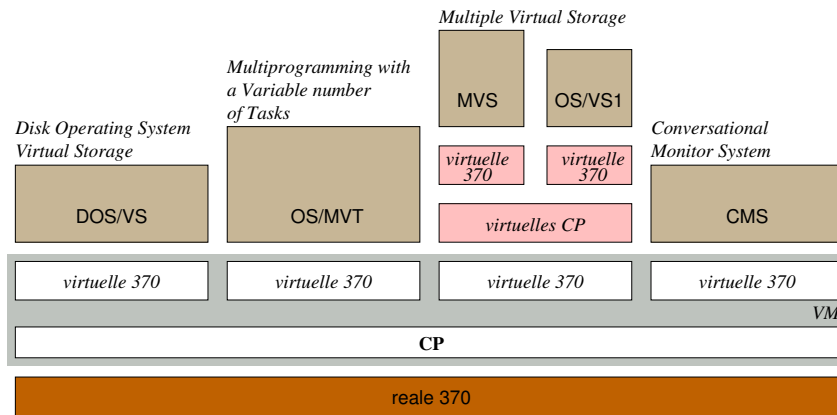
Multiple Virtual Storage

MVS

OS/VS1

Multiprogramming with a Variable number of Tasks

Disk Operating System Virtual Storage

Conversational Monitor System

virtuelle 370

virtuelle 370

DOS/VS

OS/MVT

virtuelles CP

CMS

virtuelle 370

virtuelle 370

virtuelle 370

virtuelle 370

VM

CP

reale 370